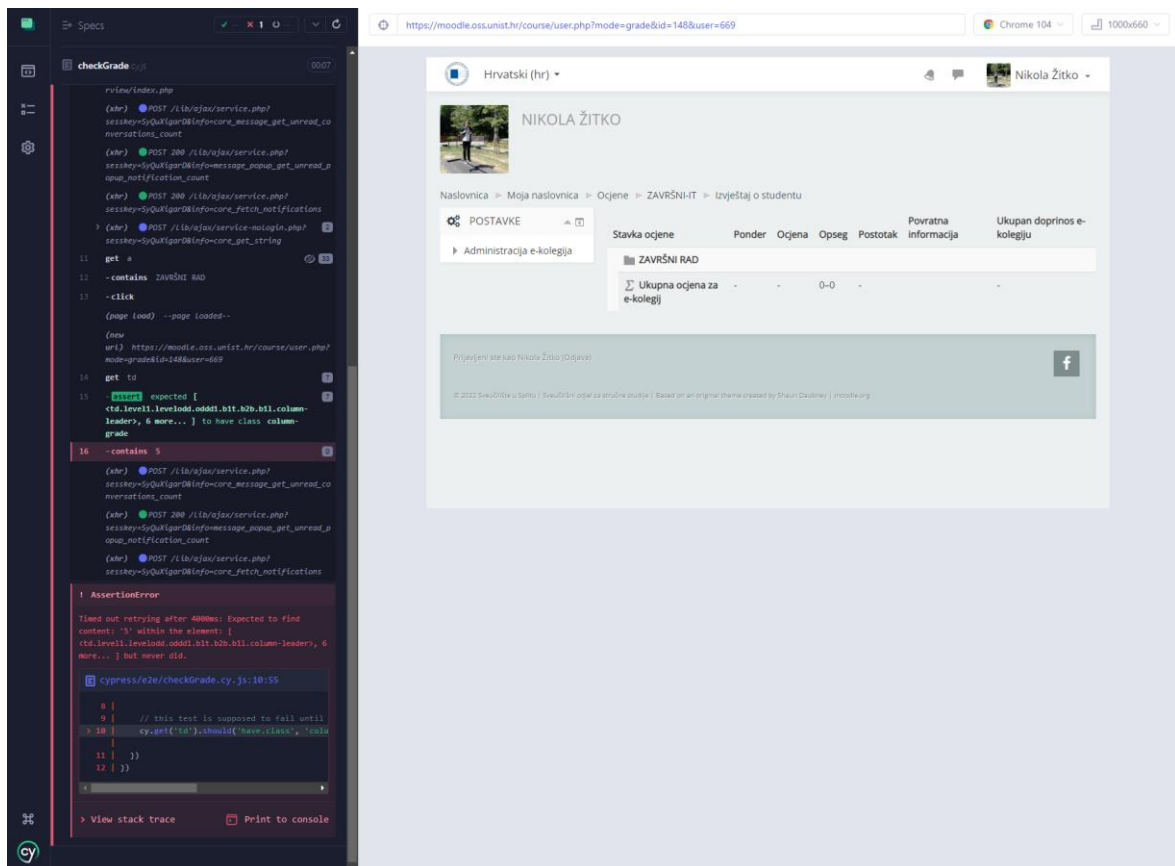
Specs ✓ - ✕ 1 ○ -

https://moodle.oss.unist.hr/course/user.php?mode=grade&id=148&user=669

Chrome 104 1000x660

checkGrade.cy.js 00:07

rview/index.php

(xhr) POST /lib/ajax/service.php?sesskey=SyQuXigarD&info=core_message_get_unread_conversations_count

(xhr) POST 200 /lib/ajax/service.php?sesskey=SyQuXigarD&info=message_popup_get_unread_popup_notification_count

(xhr) POST 200 /lib/ajax/service.php?sesskey=SyQuXigarD&info=core_fetch_notifications

(xhr) POST /lib/ajax/service-nologin.php?sesskey=SyQuXigarD&info=core_get_string 2

11 get a 33

12 -contains ZAVRŠNI RAD

13 -click

(page load) --page loaded--

(new url) https://moodle.oss.unist.hr/course/user.php?mode=grade&id=148&user=669

14 get td 7

15 -assert expected [ <td.level1.levelodd.oddd1.b1t.b2b.b1l.column-leader>, 6 more... ] to have class column-grade 7

16 -contains 5 0

(xhr) POST /lib/ajax/service.php?sesskey=SyQuXigarD&info=core_message_get_unread_conversations_count

(xhr) POST 200 /lib/ajax/service.php?sesskey=SyQuXigarD&info=message_popup_get_unread_popup_notification_count

(xhr) POST /lib/ajax/service.php?sesskey=SyQuXigarD&info=core_fetch_notifications

! AssertionError

Timed out retrying after 4000ms: Expected to find content: '5' within the element: [ <td.level1.levelodd.oddd1.b1t.b2b.b1l.column-leader>, 6 more... ] but never did.

cypress/e2e/checkGrade.cy.js:10:55

8 |
9 | // this test is supposed to fail until
> 10 | cy.get('td').should('have.class', 'colu
|
11 | })
12 | })

> View stack trace Print to console

Hrvatski (hr) ▾

Nikola Žitko ▾

NIKOLA ŽITKO

Naslovnica ► Moja naslovnica ► Ocjene ► ZAVRŠNI-IT ► Izvještaj o studentu

POSTAVKE

▸ Administracija e-kolegija

| Stavka ocjene | Ponder | Ocjena | Opseg | Postotak | Povratna informacija | Ukupan doprinos e-kolegiju |
|---|---|---|---|---|---|---|
| ZAVRŠNI RAD | | | | | | |
| $\sum$ Ukupna ocjena za e-kolegij | - | - | 0–0 | - | | - |

Prijavljeni ste kao Nikola Žitko (Odjava)

© 2022 Sveučilište u Splitu | Sveučilišni odjel za stručne studije | Based on an original theme created by Shaun Daubney | moodle.org